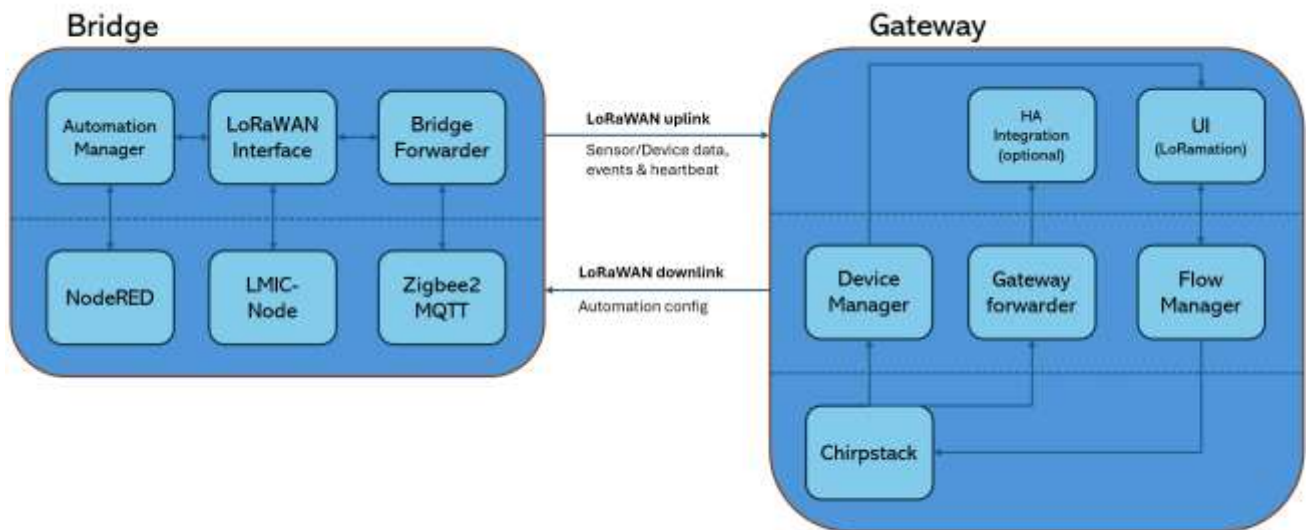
Bridge

Automation Manager

LoRaWAN Interface

Bridge Forwarder

NodeRED

LMIC-Node

Zigbee2 MQTT

LoRaWAN uplink

Sensor/Device data, events & heartbeat

LoRaWAN downlink

Automation config

Gateway

HA Integration (optional)

UI (LoRamation)

Device Manager

Gateway forwarder

Flow Manager

Chirpstack